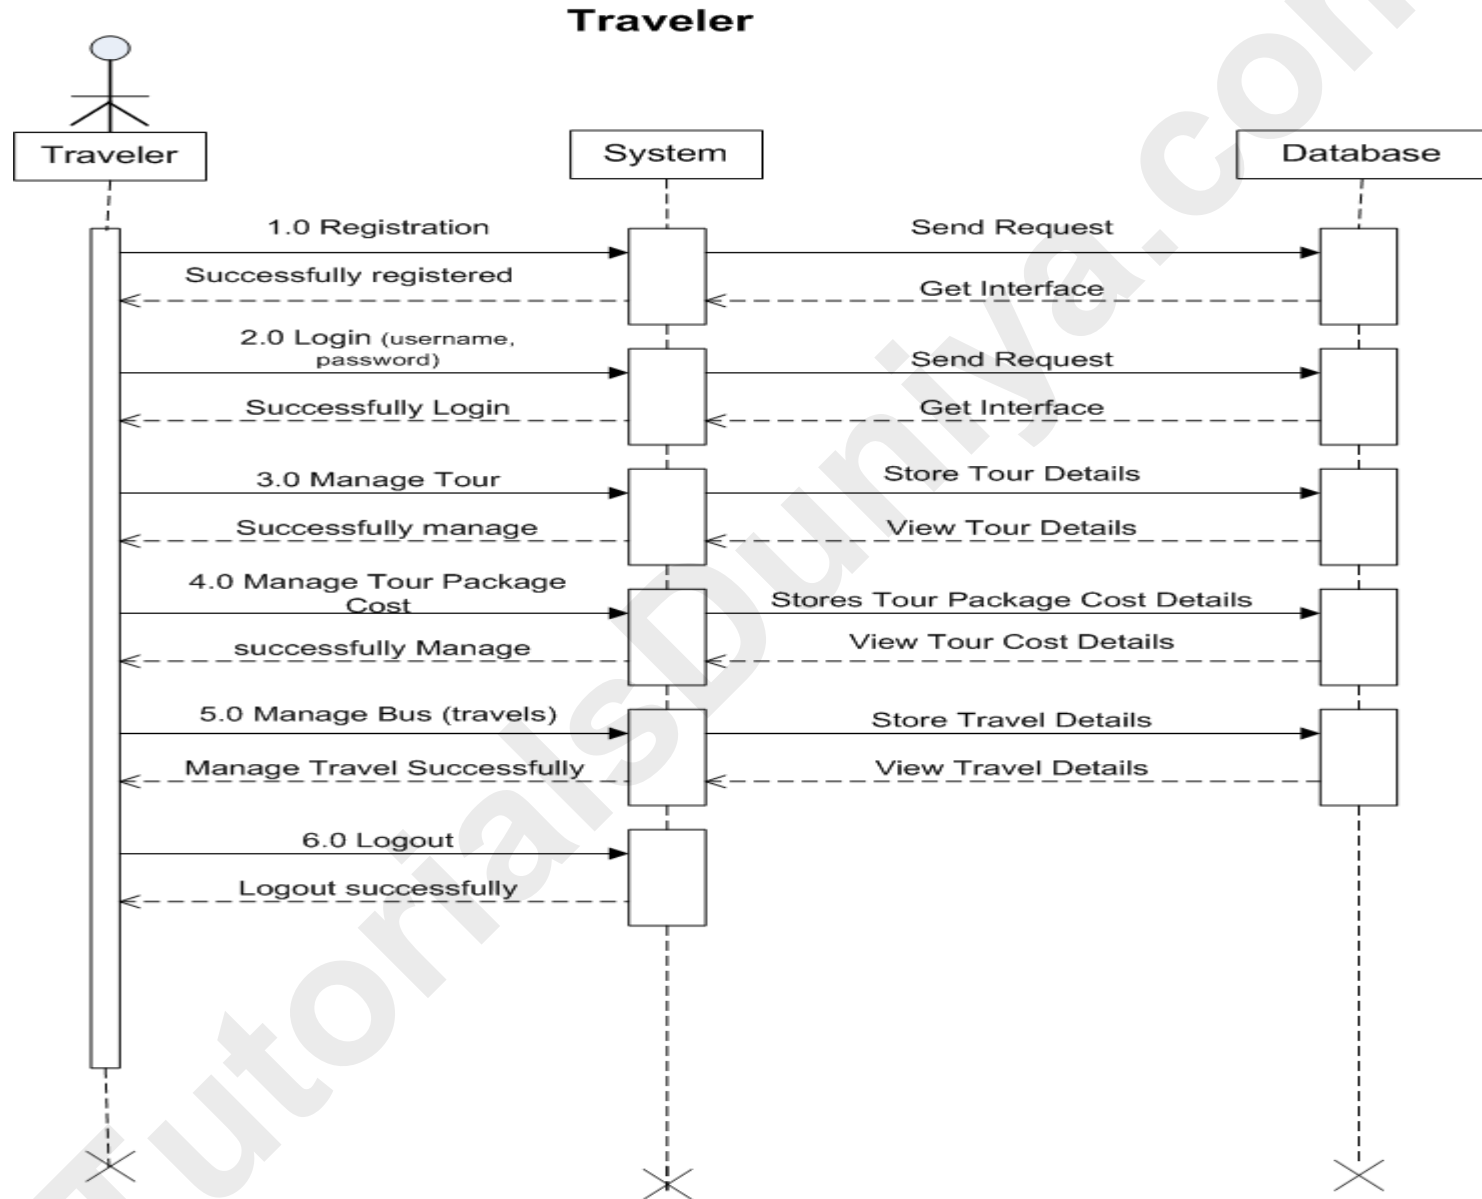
Traveler

Traveler

System

Database

1.0 Registration

Send Request

Successfully registered

Get Interface

2.0 Login (username, password)

Send Request

Successfully Login

Get Interface

3.0 Manage Tour

Store Tour Details

Successfully manage

View Tour Details

4.0 Manage Tour Package Cost

Stores Tour Package Cost Details

successfully Manage

View Tour Cost Details

5.0 Manage Bus (travels)

Store Travel Details

Manage Travel Successfully

View Travel Details

6.0 Logout

Logout successfully

TutorialsDuniya.com